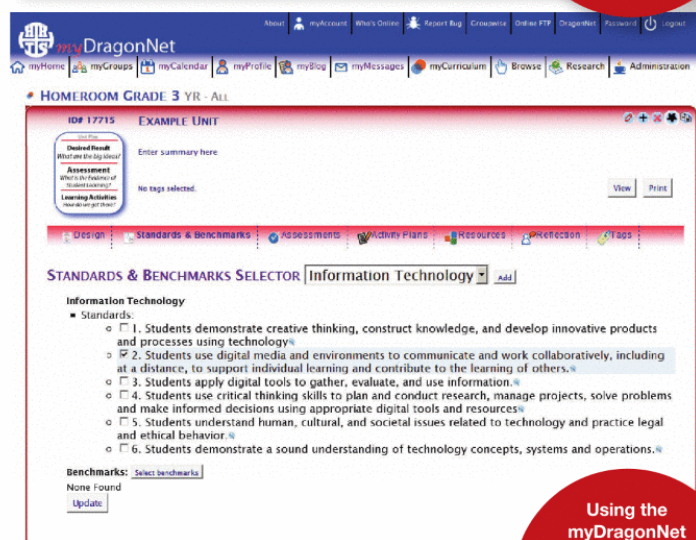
About myAccount Who's Online Report Bug Groupwise Online FTP DragonNet Password Logout

myDragonNet

myHome myGroups myCalendar myProfile myBlog myMessages myCurriculum Browse Research Administration

HOMEROOM GRADE 3 YR - ALL

ID# 17715 EXAMPLE UNIT

Unit Plan
Desired Result
What are the big ideas?
Assessment
What is the Evidence of Student Learning?
Learning Activities
How do we get there?

Enter summary here

No tags selected.

View Print

Design Standards & Benchmarks Assessments Activity Plans Resources Reflection Tags

STANDARDS & BENCHMARKS SELECTOR Information Technology Add

Information Technology
Standards:
1. Students demonstrate creative thinking, construct knowledge, and develop innovative products and processes using technology
2. Students use digital media and environments to communicate and work collaboratively, including at a distance, to support individual learning and contribute to the learning of others.
3. Students apply digital tools to gather, evaluate, and use information.
4. Students use critical thinking skills to plan and conduct research, manage projects, solve problems and make informed decisions using appropriate digital tools and resources
5. Students understand human, cultural, and societal issues related to technology and practice legal and ethical behavior.
6. Students demonstrate a sound understanding of technology concepts, systems and operations.

Benchmarks: Select benchmarks
None Found
Update

Using the myDragonNet